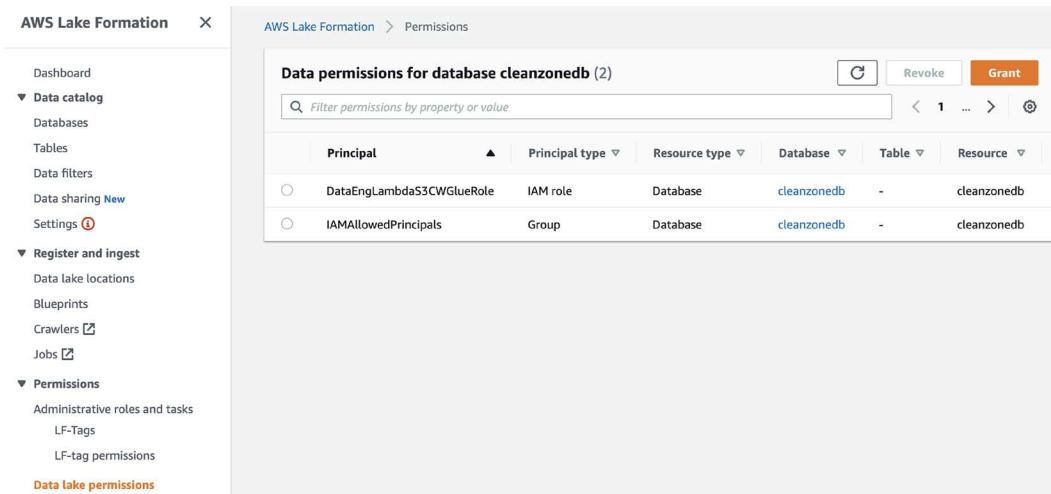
AWS Lake Formation ×

Dashboard
▼ Data catalog
Databases
Tables
Data filters
Data sharing New
Settings
▼ Register and ingest
Data lake locations
Blueprints
Crawlers
Jobs
▼ Permissions
Administrative roles and tasks
LF-Tags
LF-tag permissions
Data lake permissions

AWS Lake Formation > Permissions

Data permissions for database cleanzonedb (2)

Revoke Grant

Filter permissions by property or value

< 1 ... >

| | Principal | Principal type | Resource type | Database | Table | Resource |
|---|---|---|---|---|---|---|
| | DataEngLambdaS3CWGlueRole | IAM role | Database | cleanzonedb | - | cleanzonedb |
| | IAMAllowedPrincipals | Group | Database | cleanzonedb | - | cleanzonedb |